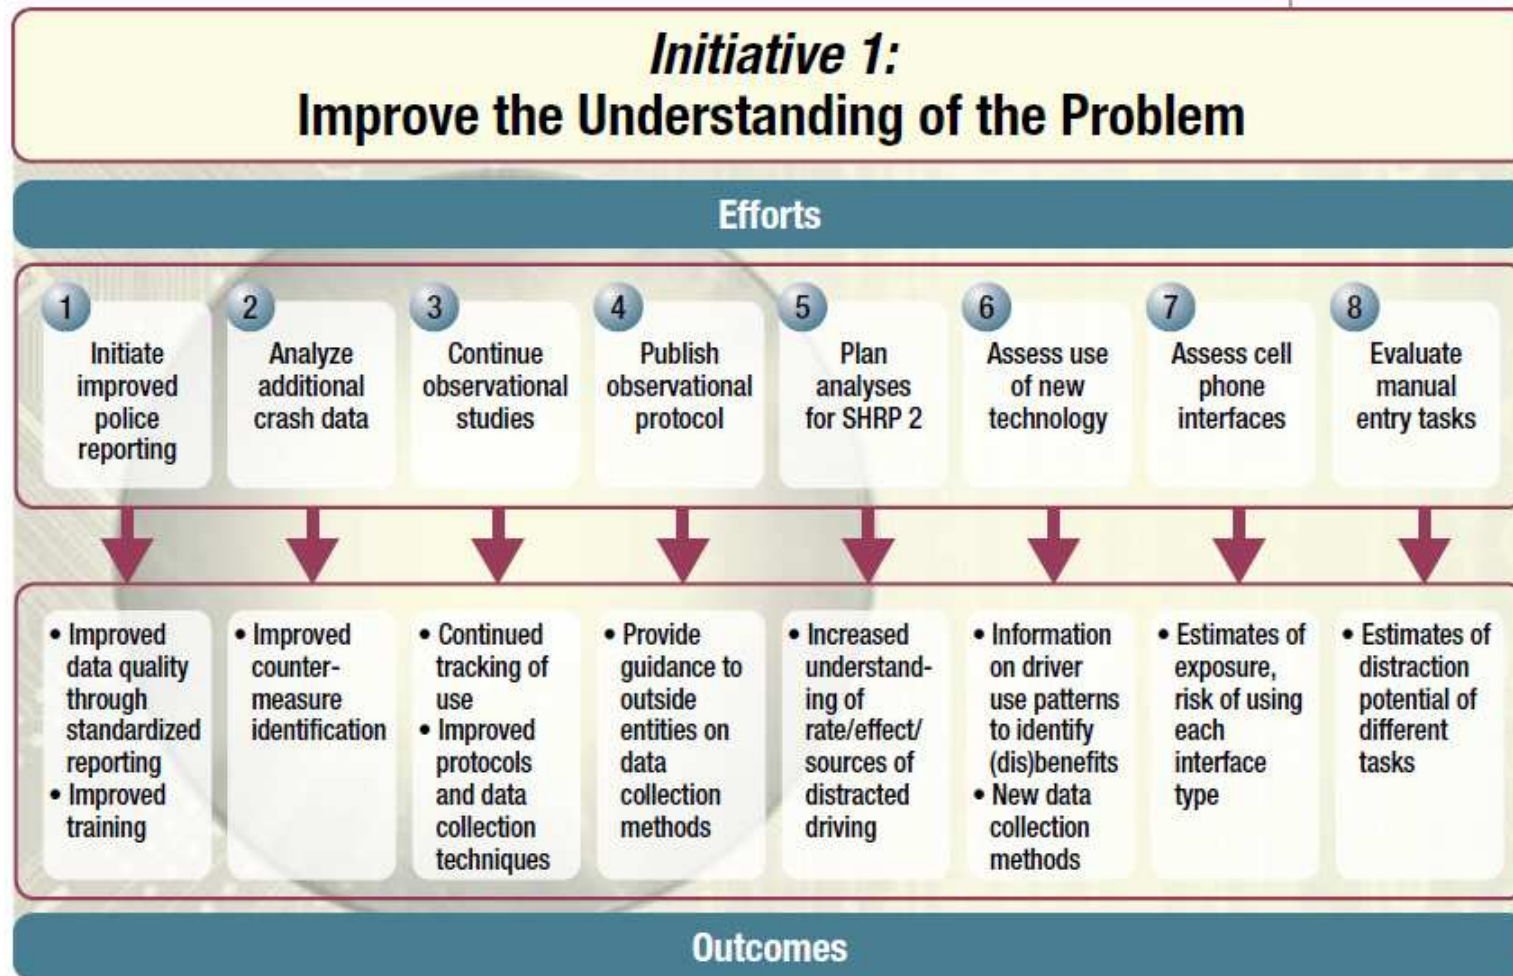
*Initiative 1:*
Improve the Understanding of the Problem

Efforts

1 Initiate improved police reporting

2 Analyze additional crash data

3 Continue observational studies

4 Publish observational protocol

5 Plan analyses for SHRP 2

6 Assess use of new technology

7 Assess cell phone interfaces

8 Evaluate manual entry tasks

• Improved data quality through standardized reporting
• Improved training

• Improved countermeasure identification

• Continued tracking of use
• Improved protocols and data collection techniques

• Provide guidance to outside entities on data collection methods

• Increased understanding of rate/effect/sources of distracted driving

• Information on driver use patterns to identify (dis)benefits
• New data collection methods

• Estimates of exposure, risk of using each interface type

• Estimates of distraction potential of different tasks

Outcomes